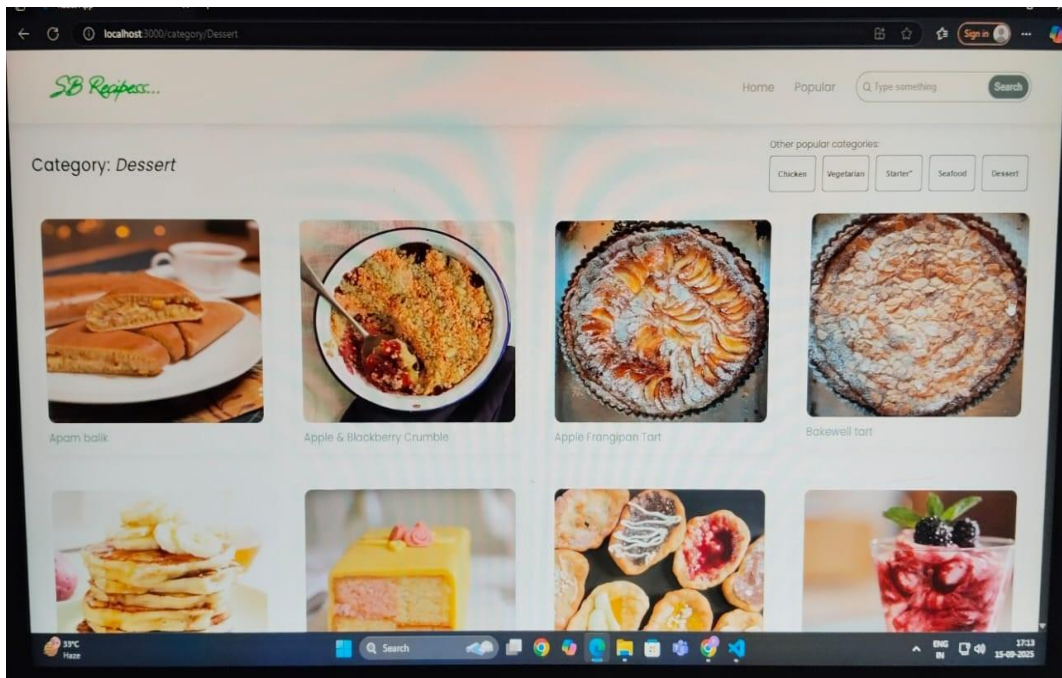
localhost:3000/category/Dessert

Sign in

SB Recipess...

Home Popular Type something Search

Other popular categories:

Chicken Vegetarian Starter Seafood Dessert

Category: *Dessert*

Apam balik

Apple & Blackberry Crumble

Apple Frangipan Tart

Bakewell tart

33°C
Haze

Search

ENG
IN

17:13
15-09-2025